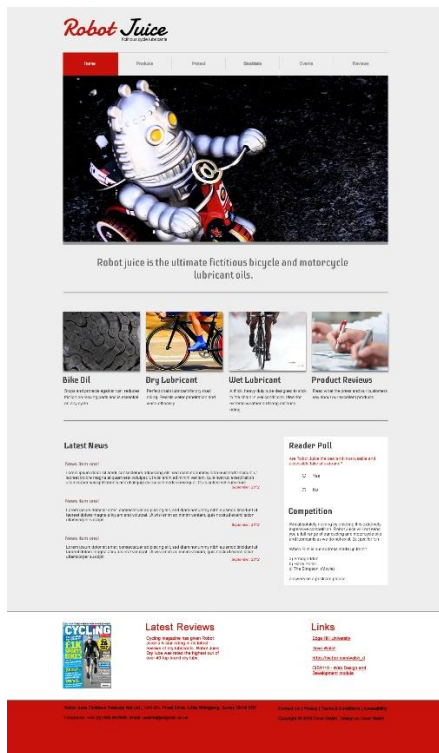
Robot Juice
fictitious cycle lubricants

Home | Products | Protect | Stockists | Events | Reviews

Robot juice is the ultimate fictitious bicycle and motorcycle lubricant oils.

Bike Oil

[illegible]

Dry Lubricant

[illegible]

Wet Lubricant

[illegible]

Product Reviews

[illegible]

Latest News

News item one!

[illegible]

September 2012

News item one!

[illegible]

September 2012

News item one!

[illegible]

September 2012

Reader Poll

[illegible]

Yes

No

Competition

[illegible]

Latest Reviews

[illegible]

CYCLING

Links

Edge Hill University

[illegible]

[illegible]

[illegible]

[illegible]

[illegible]